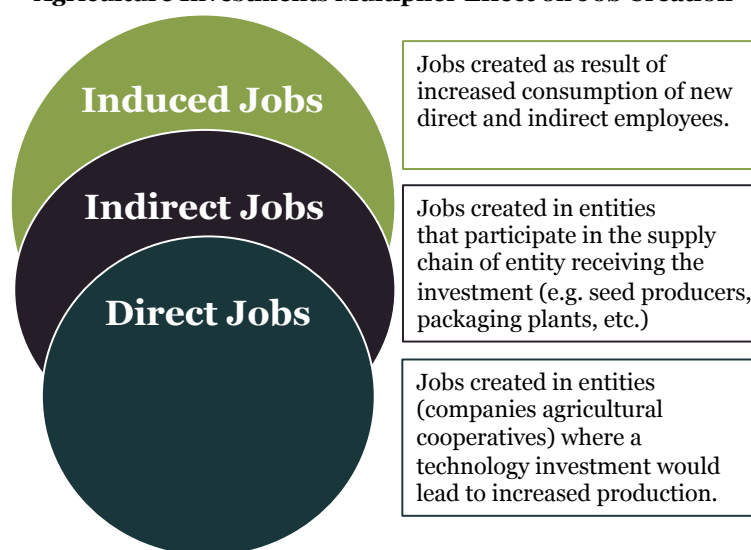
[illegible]

Induced Jobs

Indirect Jobs

Direct Jobs

Jobs created as result of increased consumption of new direct and indirect employees.

Jobs created in entities that participate in the supply chain of entity receiving the investment (e.g. seed producers, packaging plants, etc.)

Jobs created in entities (companies agricultural cooperatives) where a technology investment would lead to increased production.